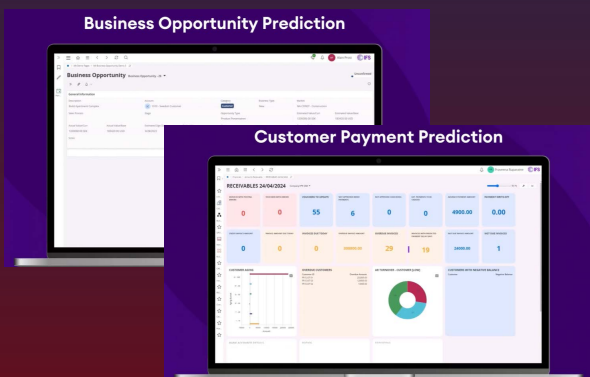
Business Opportunity Prediction

Business Opportunity

Customer Payment Prediction

RECEIVABLES 24/04/2024

0

0

55

6

0

0

4900.00

0.00

0

0

0

29

19

24900.00

0

CUSTOMER AGING

OVERDUE CUSTOMERS

AR TURNOVER - CUSTOMER (LOAD)

CUSTOMERS WITH NEGATIVE BALANCE

IFS